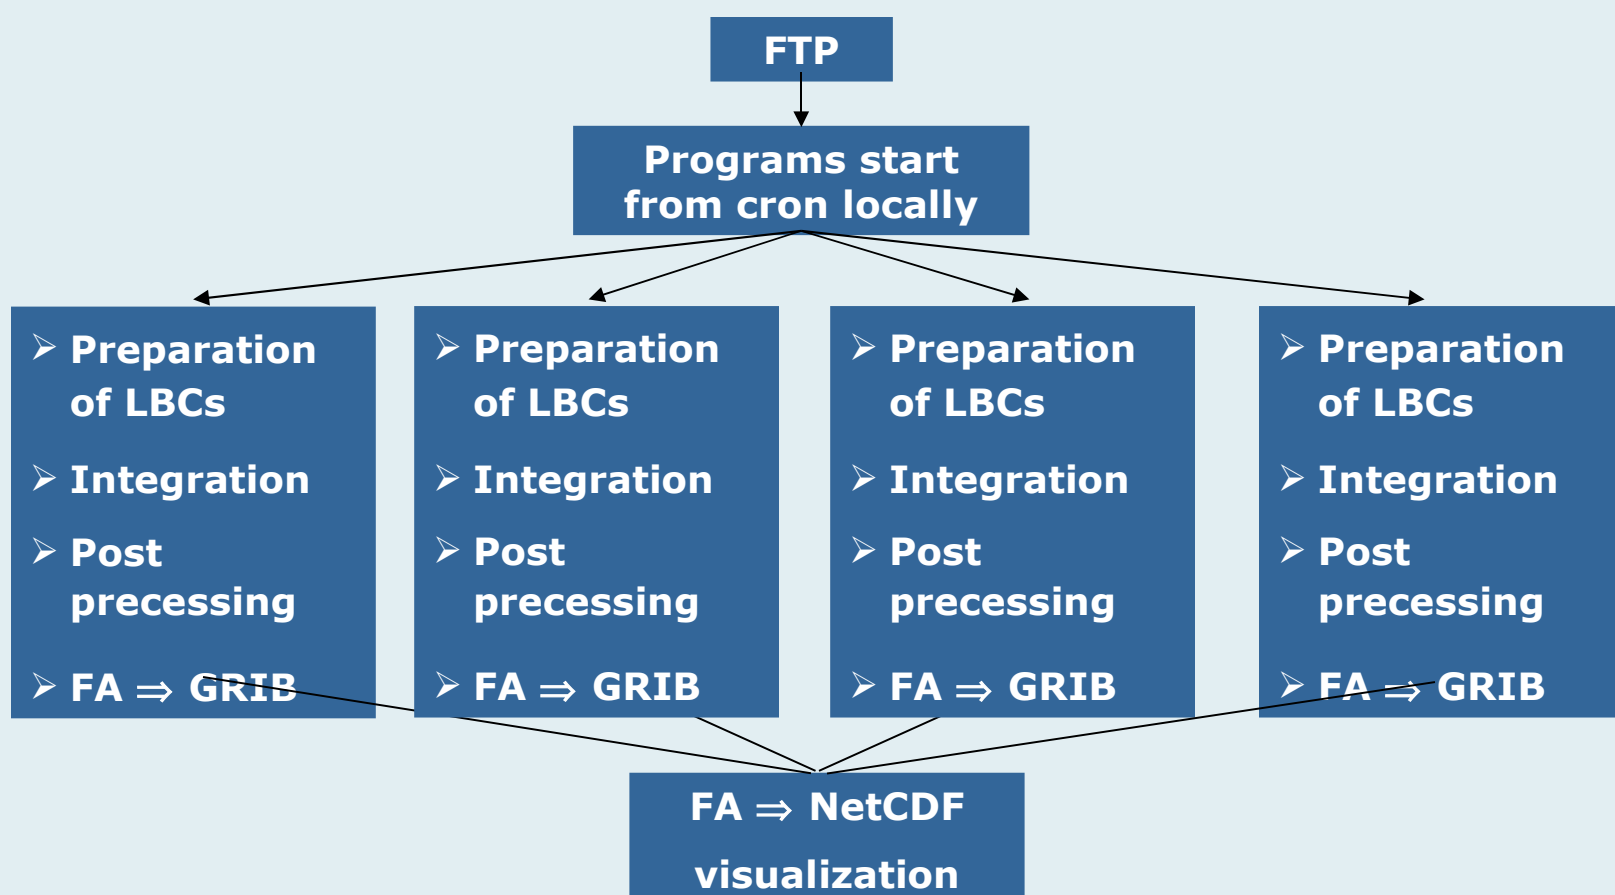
FTP

Programs start from cron locally

➢ Preparation of LBCs
➢ Integration
➢ Post precessing
➢ FA $\Rightarrow$ GRIB

➢ Preparation of LBCs
➢ Integration
➢ Post precessing
➢ FA $\Rightarrow$ GRIB

➢ Preparation of LBCs
➢ Integration
➢ Post precessing
➢ FA $\Rightarrow$ GRIB

➢ Preparation of LBCs
➢ Integration
➢ Post precessing
➢ FA $\Rightarrow$ GRIB

FA $\Rightarrow$ NetCDF

visualization